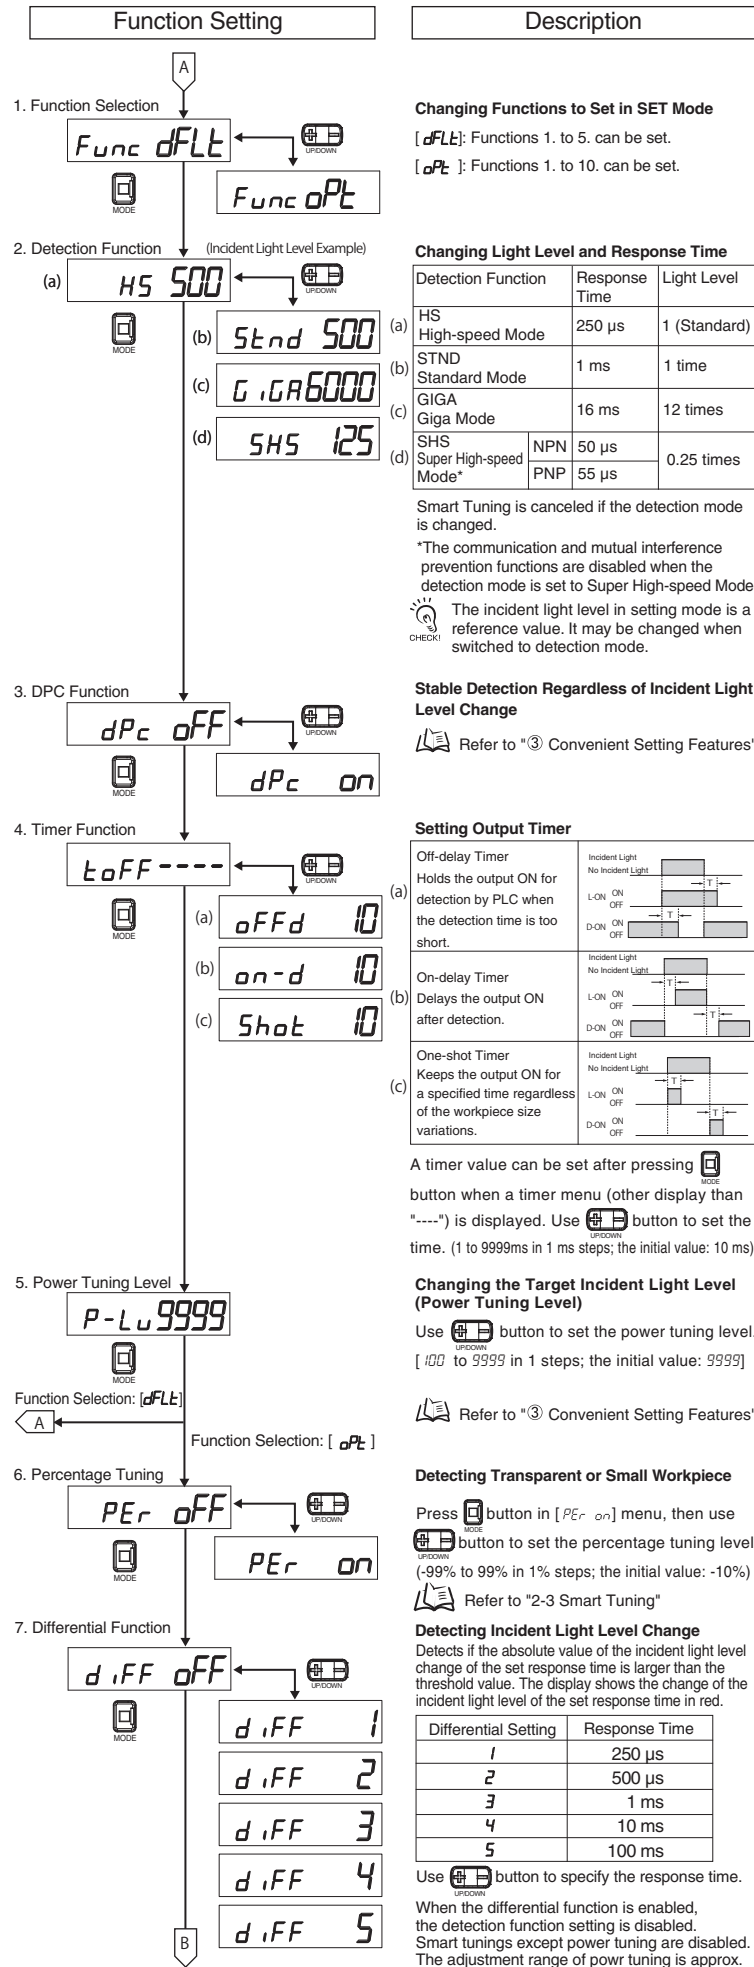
Function Setting

Description

A

1. Function Selection

Func dFLt

UP/DOWN

MODE

Func oPt

Changing Functions to Set in SET Mode

[dFLt]: Functions 1. to 5. can be set.

[oPt]: Functions 1. to 10. can be set.

2. Detection Function (Incident Light Level Example)

(a) HS 500

UP/DOWN

MODE

(b) Stnd 500

(c) GiGA6000

(d) SHS 125

Changing Light Level and Response Time

| Detection Function | | Response Time | Light Level |
|---|---|---|---|
| (a) HS High-speed Mode | | 250 µs | 1 (Standard) |
| (b) STND Standard Mode | | 1 ms | 1 time |
| (c) GIGA Giga Mode | | 16 ms | 12 times |
| (d) SHS Super High-speed Mode* | NPN | 50 µs | 0.25 times |
| | PNP | 55 µs | |

Smart Tuning is canceled if the detection mode is changed.

*The communication and mutual interference prevention functions are disabled when the detection mode is set to Super High-speed Mode

CHECK! The incident light level in setting mode is a reference value. It may be changed when switched to detection mode.

3. DPC Function

dPc oFF

UP/DOWN

MODE

dPc on

Stable Detection Regardless of Incident Light Level Change

Refer to "③ Convenient Setting Features"

4. Timer Function

toFF----

UP/DOWN

MODE

(a) oFFd 10

(b) on-d 10

(c) Shot 10

Setting Output Timer

(a) Off-delay Timer Holds the output ON for detection by PLC when the detection time is too short.

Incident Light
No Incident Light
L-ON ON OFF
D-ON ON OFF
T

(b) On-delay Timer Delays the output ON after detection.

Incident Light
No Incident Light
L-ON ON OFF
D-ON ON OFF
T

(c) One-shot Timer Keeps the output ON for a specified time regardless of the workpiece size variations.

Incident Light
No Incident Light
L-ON ON OFF
D-ON ON OFF
T

A timer value can be set after pressing MODE button when a timer menu (other display than "----") is displayed. Use UP/DOWN button to set the time. (1 to 9999ms in 1 ms steps; the initial value: 10 ms)

5. Power Tuning Level

P-Lu9999

MODE

Function Selection: [dFLt]

A

Function Selection: [oPt]

Changing the Target Incident Light Level (Power Tuning Level)

Use UP/DOWN button to set the power tuning level. [100 to 9999 in 1 steps; the initial value: 9999]

Refer to "③ Convenient Setting Features"

6. Percentage Tuning

PEr oFF

UP/DOWN

MODE

PEr on

Detecting Transparent or Small Workpiece

Press MODE button in [PEr on] menu, then use UP/DOWN button to set the percentage tuning level. (-99% to 99% in 1% steps; the initial value: -10%)

Refer to "2-3 Smart Tuning"

7. Differential Function

diFF oFF

UP/DOWN

MODE

diFF 1

diFF 2

diFF 3

diFF 4

diFF 5

B

Detecting Incident Light Level Change

Detects if the absolute value of the incident light level change of the set response time is larger than the threshold value. The display shows the change of the incident light level of the set response time in red.

| Differential Setting | Response Time |
|---|---|
| 1 | 250 µs |
| 2 | 500 µs |
| 3 | 1 ms |
| 4 | 10 ms |
| 5 | 100 ms |

Use UP/DOWN button to specify the response time.

When the differential function is enabled, the detection function setting is disabled. Smart tunings except power tuning are disabled. The adjustment range of powr tuning is approx.